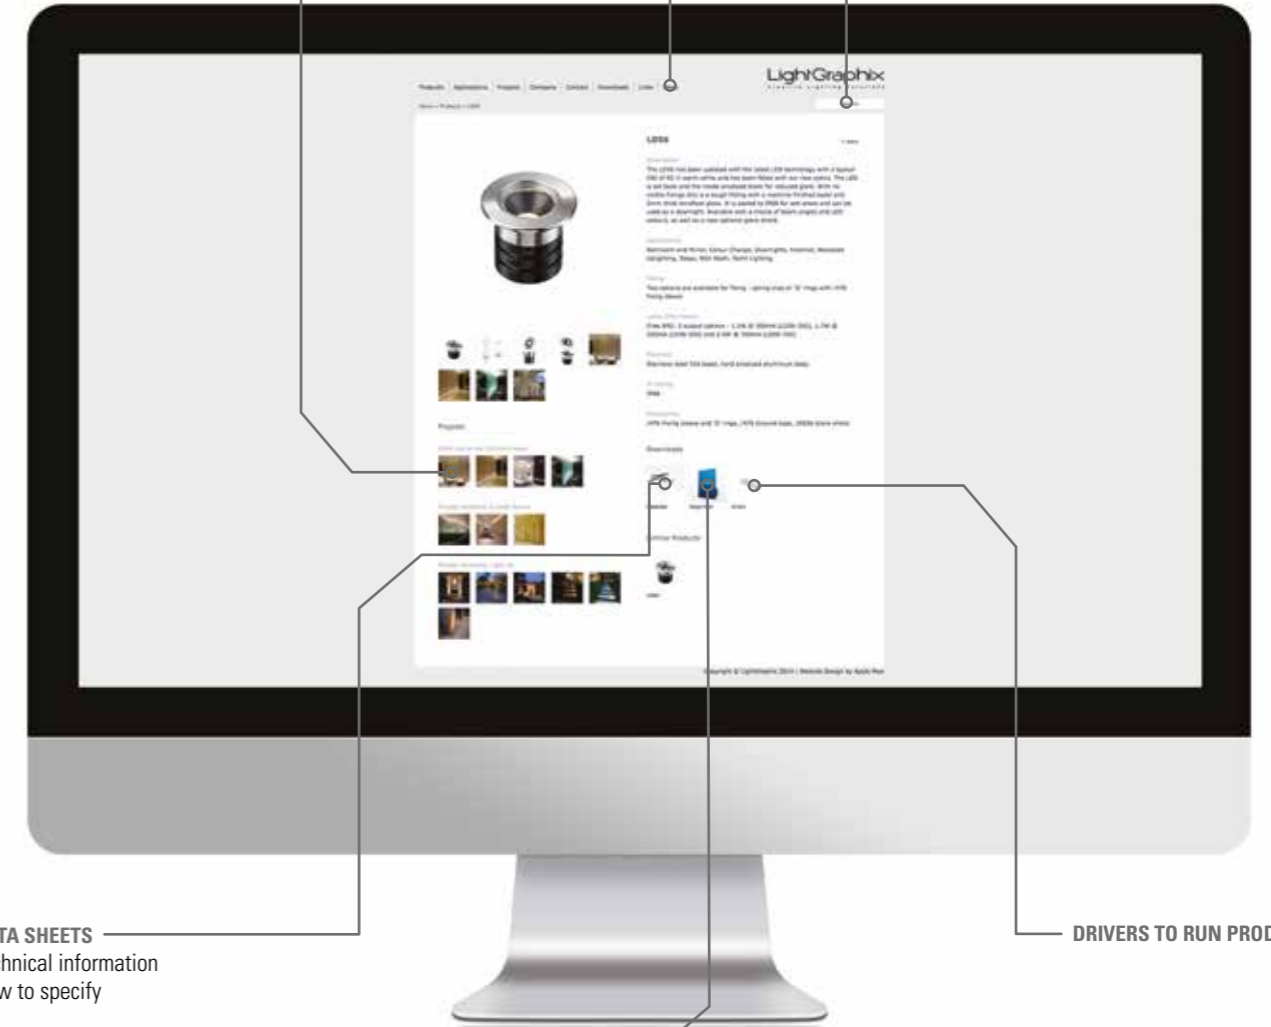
LightGraphix

Products | Applications | Projects | Company | Contact | Downloads | Links

L056

Projects

Downloads

Similar Products

Copyright © LightGraphix 2014 | Website Design by Apple Pear

TA SHEETS
hnical information
w to specify

DRIVERS TO RUN PROD